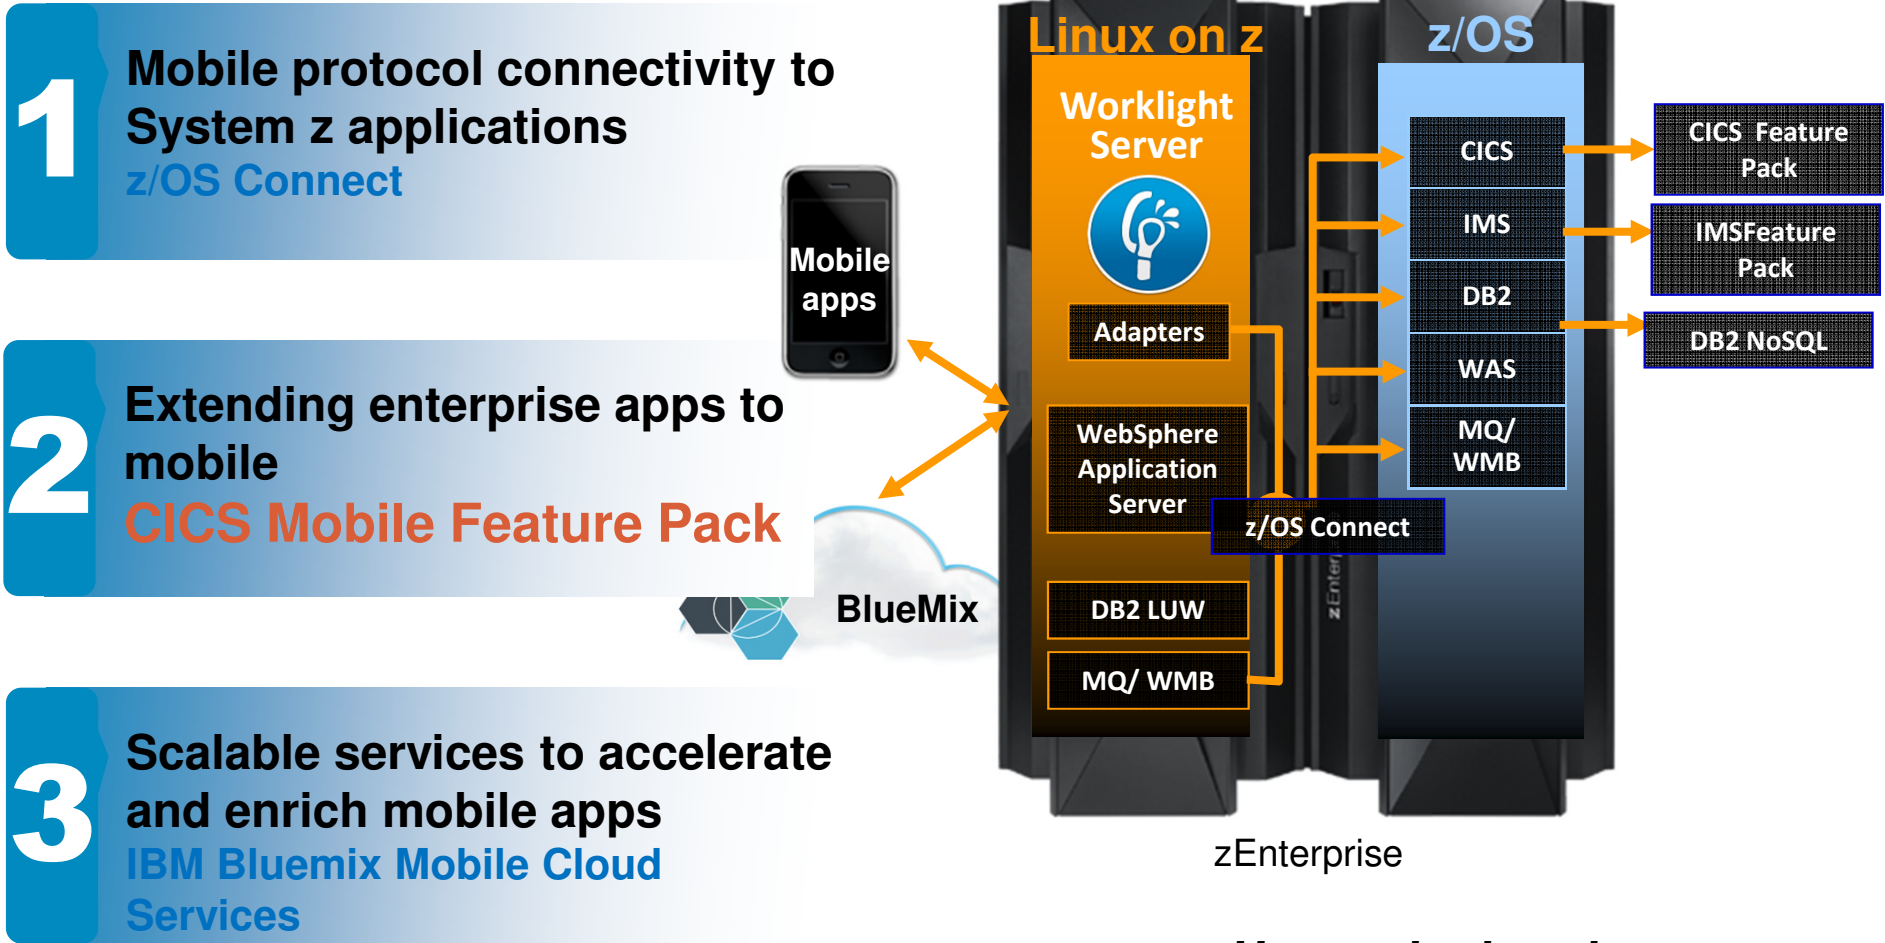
1

Mobile protocol connectivity to System z applications
z/OS Connect

2

Extending enterprise apps to mobile
CICS Mobile Feature Pack

3

Scalable services to accelerate and enrich mobile apps
IBM Bluemix Mobile Cloud Services

Mobile apps

BlueMix

Linux on z

Worklight Server

Adapters

WebSphere Application Server

DB2 LUW

MQ/ WMB

z/OS

CICS

IMS

DB2

WAS

MQ/ WMB

z/OS Connect

CICS Feature Pack

IMSFeature Pack

DB2 NoSQL

zEnterprise

zEnterprise